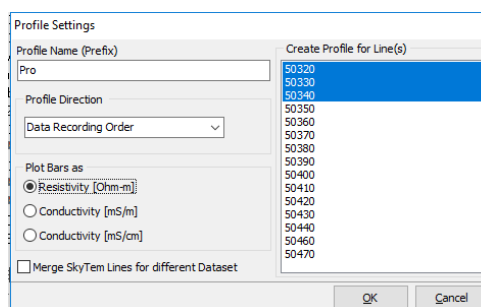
Profile Settings

Profile Name (Prefix)

Pro

Profile Direction

Data Recording Order

Plot Bars as

Resistivity [Ohm-m]

Conductivity [mS/m]

Conductivity [mS/cm]

Merge SkyTem Lines for different Dataset

Create Profile for Line(s)

50320
50330
50340
50350
50360
50370
50380
50390
50400
50410
50420
50430
50440
50460
50470

OK

Cancel